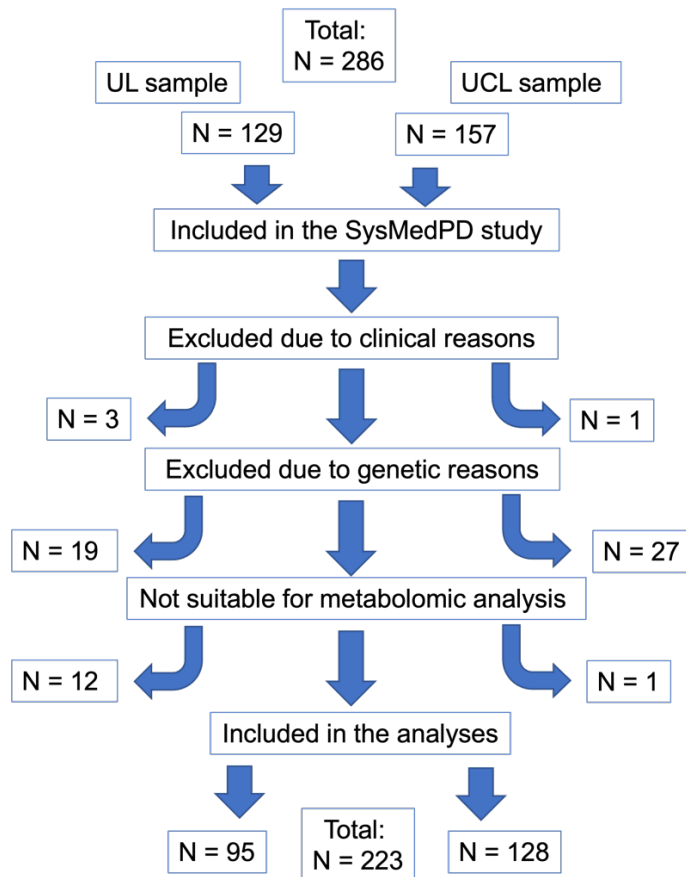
Total:
N = 286

UL sample

UCL sample

N = 129

N = 157

Included in the SysMedPD study

Excluded due to clinical reasons

N = 3

N = 1

Excluded due to genetic reasons

N = 19

N = 27

Not suitable for metabolomic analysis

N = 12

N = 1

Included in the analyses

N = 95

Total:
N = 223

N = 128